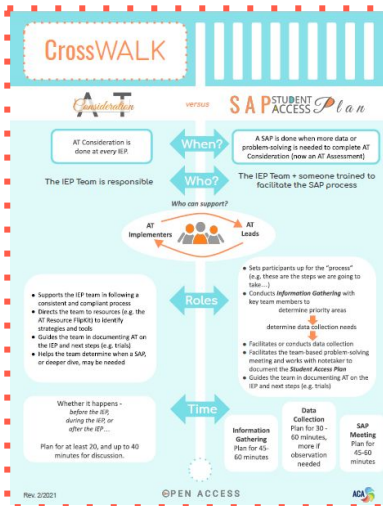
CrossWALK

AT Consideration

versus

SAP STUDENT ACCESS Plan

AT Consideration is done at every IEP.

When?

A SAP is done when more data or problem-solving is needed to complete AT Consideration (now an AT Assessment)

The IEP Team is responsible

Who?

The IEP Team + someone trained to facilitate the SAP process

Who can support?

AT Implementers

AT Leads

Roles

• Supports the IEP team in following a consistent and compliant process
• Directs the team to resources (e.g. the AT Resource FlipKit) to identify strategies and tools
• Guides the team in documenting AT on the IEP and next steps (e.g. trials)
• Helps the team determine when a SAP, or deeper dive, may be needed

• Sets participants up for the "process" (e.g. these are the steps we are going to take...)
• Conducts Information Gathering with key team members to determine priority areas
determine data collection needs
• Facilitates or conducts data collection
• Facilitates the team-based problem-solving meeting and works with notetaker to document the Student Access Plan
• Guides the team in documenting AT on the IEP and next steps (e.g. trials)

Time

Whether it happens - before the IEP, during the IEP, or after the IEP ...

Plan for at least 20, and up to 40 minutes for discussion.

Information Gathering
Plan for 45-60 minutes

Data Collection
Plan for 30 - 60 minutes, more if observation needed

SAP Meeting
Plan for 45-60 minutes

Rev. 2/2021

OPEN ACCESS

ACA